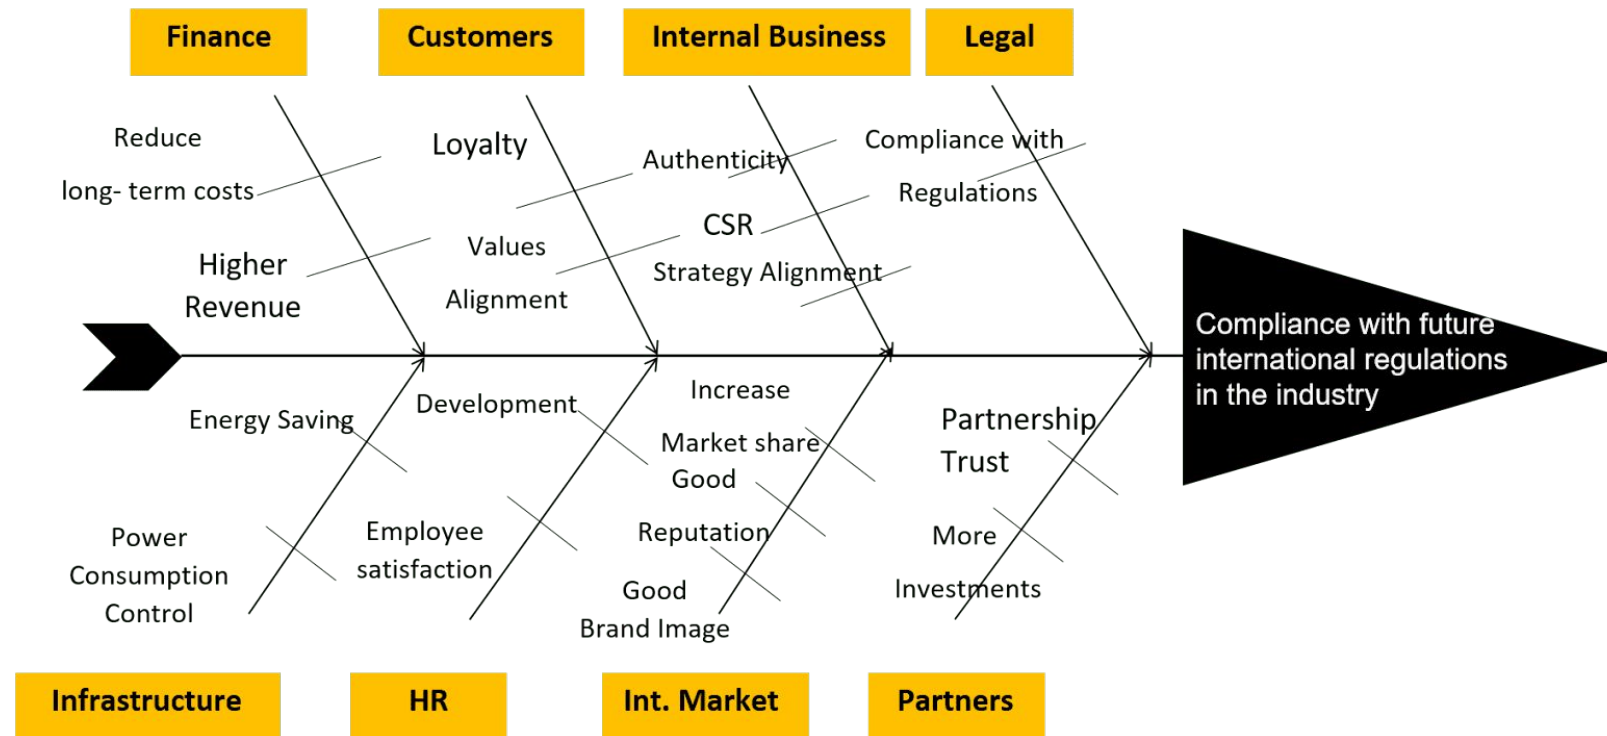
Finance

Customers

Internal Business

Legal

Reduce long- term costs

Higher Revenue

Loyalty

Values Alignment

Authenticity

CSR

Strategy Alignment

Compliance with Regulations

Compliance with future international regulations in the industry

Energy Saving

Power Consumption Control

Development

Employee satisfaction

Increase Market share

Good Reputation

Good Brand Image

Partnership Trust

More Investments

Infrastructure

HR

Int. Market

Partners